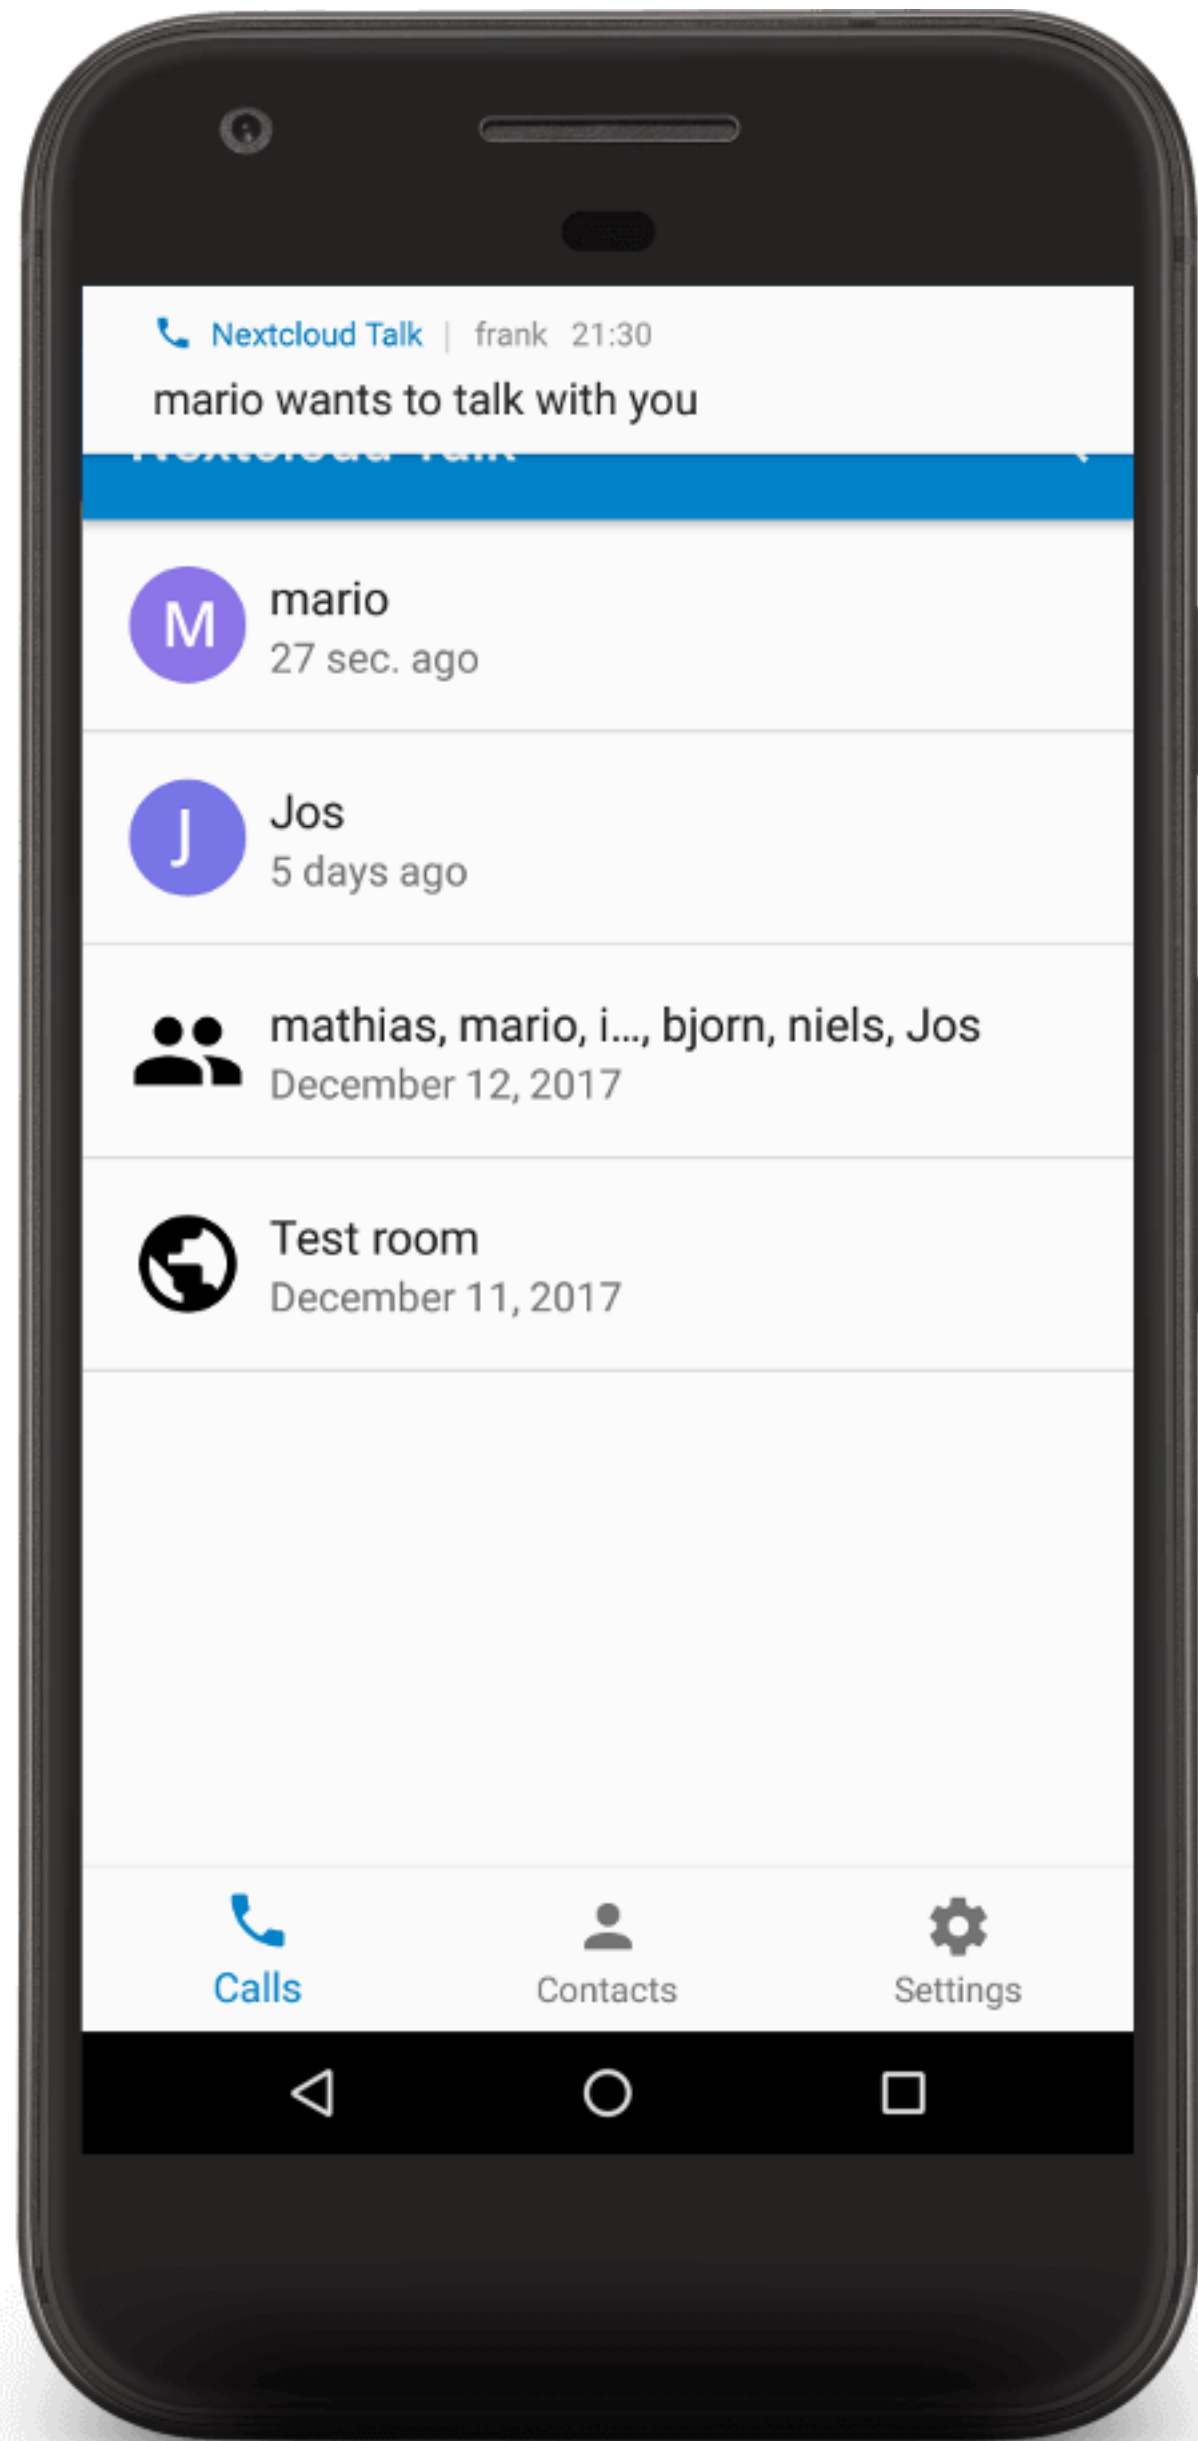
Nextcloud Talk | frank 21:30
mario wants to talk with you

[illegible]

M
mario
27 sec. ago

J
Jos
5 days ago

mathias, mario, i..., bjorn, niels, Jos
December 12, 2017

Test room
December 11, 2017

Calls
Contacts
Settings